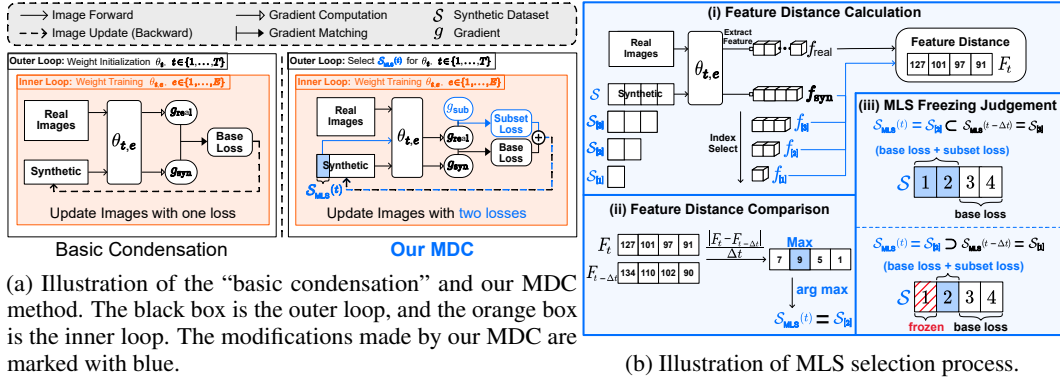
Image Forward
Image Update (Backward)
Gradient Computation
Gradient Matching
$\mathcal{S}$ Synthetic Dataset
$g$ Gradient

Outer Loop: Weight Initialization $\theta_t$, $t \in \{1, ..., T\}$
Inner Loop: Weight Training $\theta_{t,e}$, $e \in \{1, ..., E\}$
Real Images
Synthetic
$\theta_{t,e}$
$g_{real}$
$g_{syn}$
Base Loss
Update Images with one loss
Basic Condensation

Outer Loop: Select $\mathcal{S}_{MLS}(t)$ for $\theta_t$, $t \in \{1, ..., T\}$
Inner Loop: Weight Training $\theta_{t,e}$, $e \in \{1, ..., E\}$
Real Images
Synthetic
$\mathcal{S}_{MLS}(t)$
$\theta_{t,e}$
$g_{sub}$
$g_{real}$
$g_{syn}$
Subset Loss
Base Loss
Update Images with two losses
Our MDC

(a) Illustration of the "basic condensation" and our MDC method. The black box is the outer loop, and the orange box is the inner loop. The modifications made by our MDC are marked with blue.

(i) Feature Distance Calculation
Real Images
Extract Feature
$f_{real}$
$\theta_{t,e}$
$\mathcal{S}$
Synthetic
$f_{syn}$
Feature Distance
| 127 | 101 | 97 | 91 |
$F_t$
$\mathcal{S}_{[4]}$
$\mathcal{S}_{[3]}$
$\mathcal{S}_{[1]}$
Index Select
$f_{[4]}$
$f_{[3]}$
$f_{[1]}$

(ii) Feature Distance Comparison
$F_t$ | 127 | 101 | 97 | 91 |
$F_{t-\Delta t}$ | 134 | 110 | 102 | 90 |
$\frac{|F_t - F_{t-\Delta t}|}{\Delta t}$
Max
| 7 | 9 | 5 | 1 |
arg max
$\mathcal{S}_{MLS}(t) = \mathcal{S}_{[2]}$

(iii) MLS Freezing Judgement
$\mathcal{S}_{MLS}(t) = \mathcal{S}_{[2]} \subset \mathcal{S}_{MLS}(t-\Delta t) = \mathcal{S}_{[3]}$
(base loss + subset loss)
$\mathcal{S}$ 1 2 3 4
base loss

$\mathcal{S}_{MLS}(t) = \mathcal{S}_{[2]} \supset \mathcal{S}_{MLS}(t-\Delta t) = \mathcal{S}_{[1]}$
(base loss + subset loss)
$\mathcal{S}$ 1 2 3 4
frozen
base loss

(b) Illustration of MLS selection process.